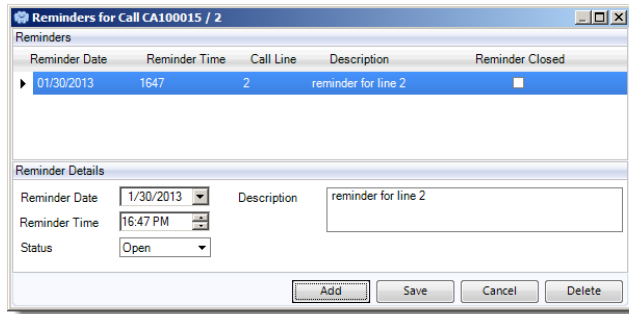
Reminders for Call CA100015 / 2

Reminders

| Reminder Date | Reminder Time | Call Line | Description | Reminder Closed |
|---|---|---|---|---|
| 01/30/2013 | 1647 | 2 | reminder for line 2 | |

Reminder Details

Reminder Date 1/30/2013

Reminder Time 16:47 PM

Status Open

Description reminder for line 2

Add Save Cancel Delete